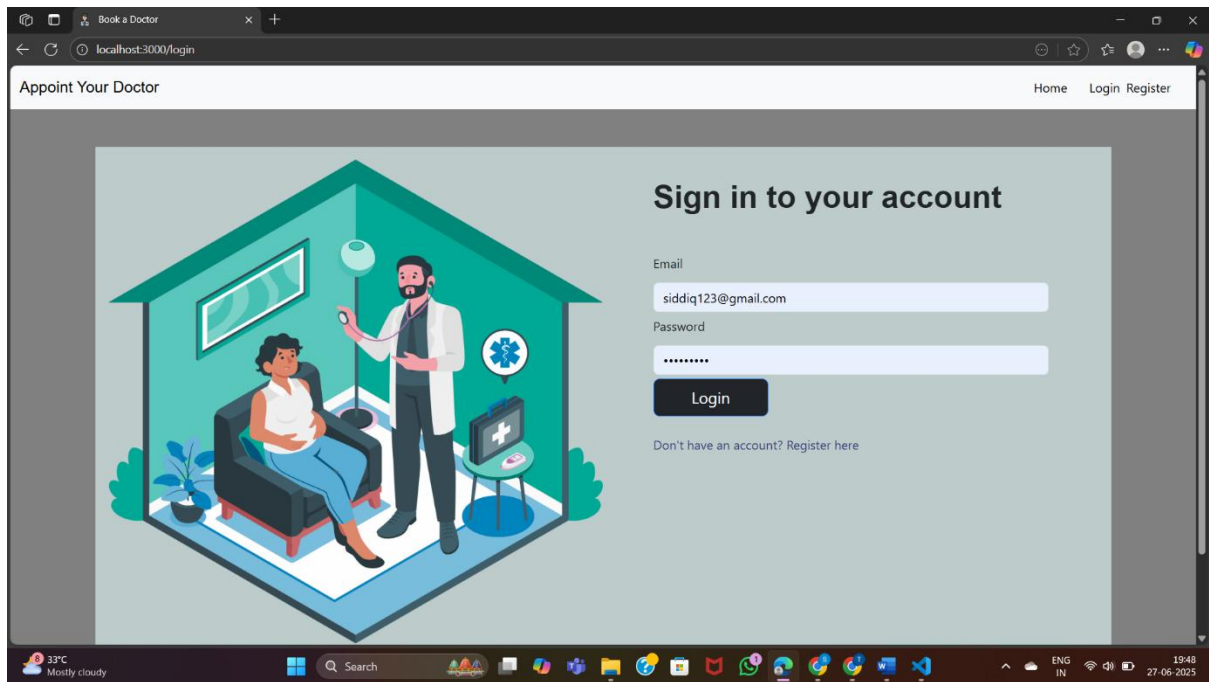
Book a Doctor

localhost:3000/login

Appoint Your Doctor

Home Login Register

Sign in to your account

Email

siddiq123@gmail.com

Password

•••••••••

Login

Don't have an account? Register here

33°C
Mostly cloudy

Search

ENG
IN

19:48
27-06-2025